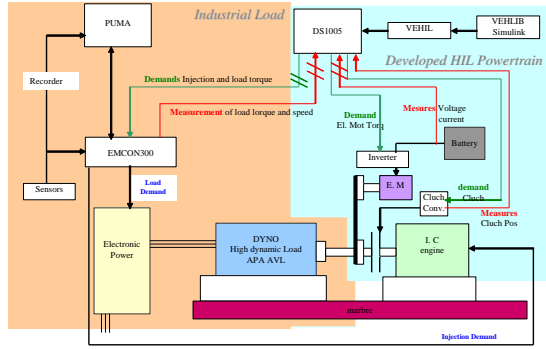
PUMA

Industrial Load

DS1005

VEHIL

VEHLIB Simulink

Developed HIL Powertrain

Recorder

Demands Injection and load torque

Measurement of load lorque and speed

Demand El. Mot Torq

Mesures Voltage current

Battery

EMCON300

Inverter

Sensors

Load Demand

E. M

Cluch Conv.

demand Cluch

Measures Cluch Pos

Electronic Power

DYNO High dynamic Load APA AVL

I. C engine

marbre

Injection Demand